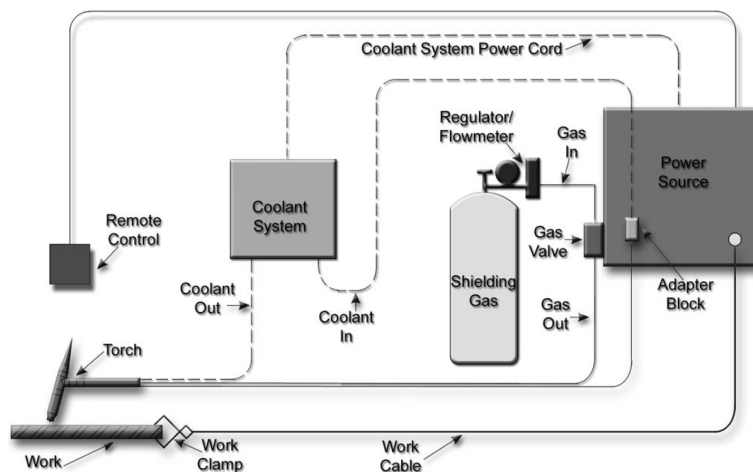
Coolant System Power Cord

Regulator/
Flowmeter

Gas
In

Power
Source

Remote
Control

Coolant
System

Gas
Valve

Shielding
Gas

Adapter
Block

Coolant
Out

Coolant
In

Gas
Out

Torch

Work

Work
Clamp

Work
Cable